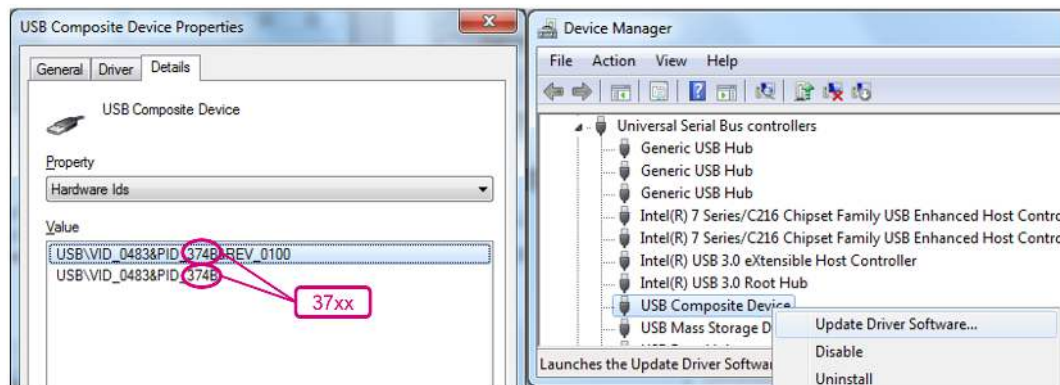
USB Composite Device Properties

General Driver Details

USB Composite Device

Property

Hardware Ids

Value

USB\VID_0483&PID_374B&REV_0100
USB\VID_0483&PID_374B

37xx

Device Manager

File Action View Help

Universal Serial Bus controllers
Generic USB Hub
Generic USB Hub
Generic USB Hub
Intel(R) 7 Series/C216 Chipset Family USB Enhanced Host Contro
Intel(R) 7 Series/C216 Chipset Family USB Enhanced Host Contro
Intel(R) USB 3.0 eXtensible Host Controller
Intel(R) USB 3.0 Root Hub
USB Composite Device
USB Mass Storage D

Update Driver Software...
Disable
Uninstall

Launches the Update Driver Softwar